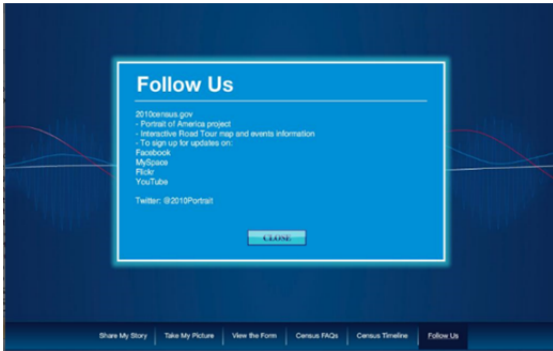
Follow Us

2010census.gov
- Portrait of America project
- Interactive Road Tour map and events information
- To sign up for updates on:
Facebook
MySpace
Flickr
YouTube

Twitter: @2010Portrait

CLOSE

Share My Story | Take My Picture | View the Form | Census FAQs | Census Timeline | Follow Us